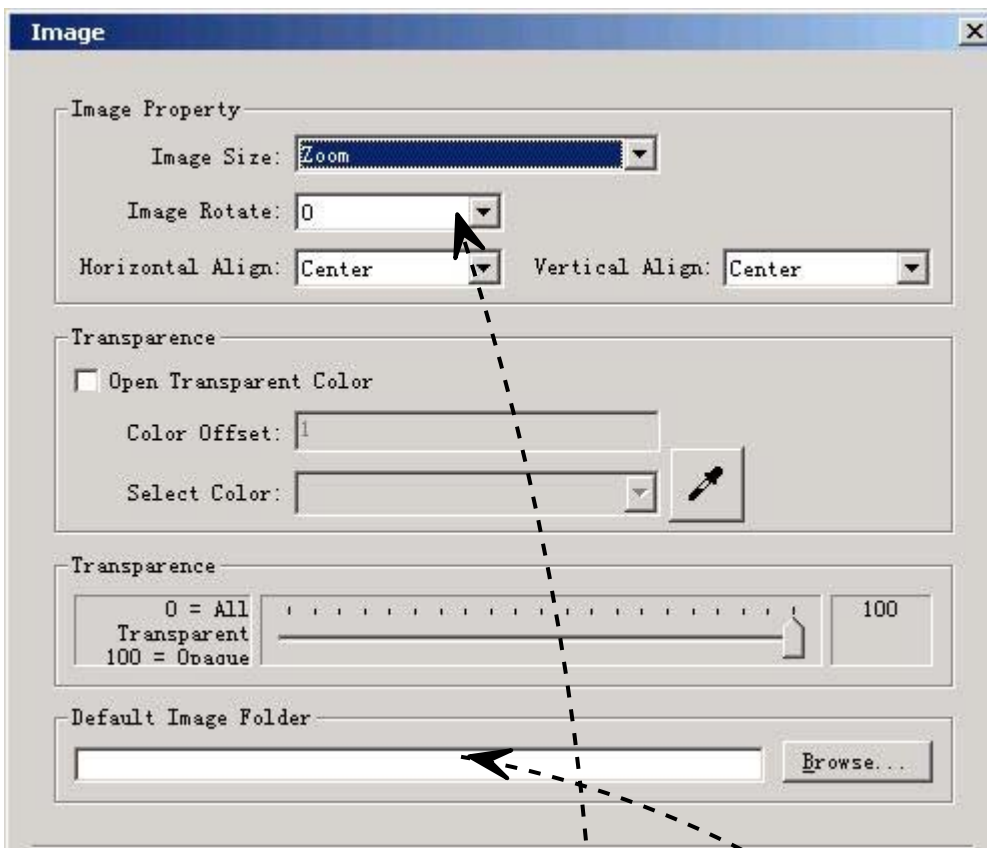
Image

Image Property

Image Size: Zoom

Image Rotate: 0

Horizontal Align: Center

Vertical Align: Center

Transparence

Open Transparent Color

Color Offset: 1

Select Color:

Transparence

0 = All Transparent 100 = Opaque

100

Default Image Folder

Browse...